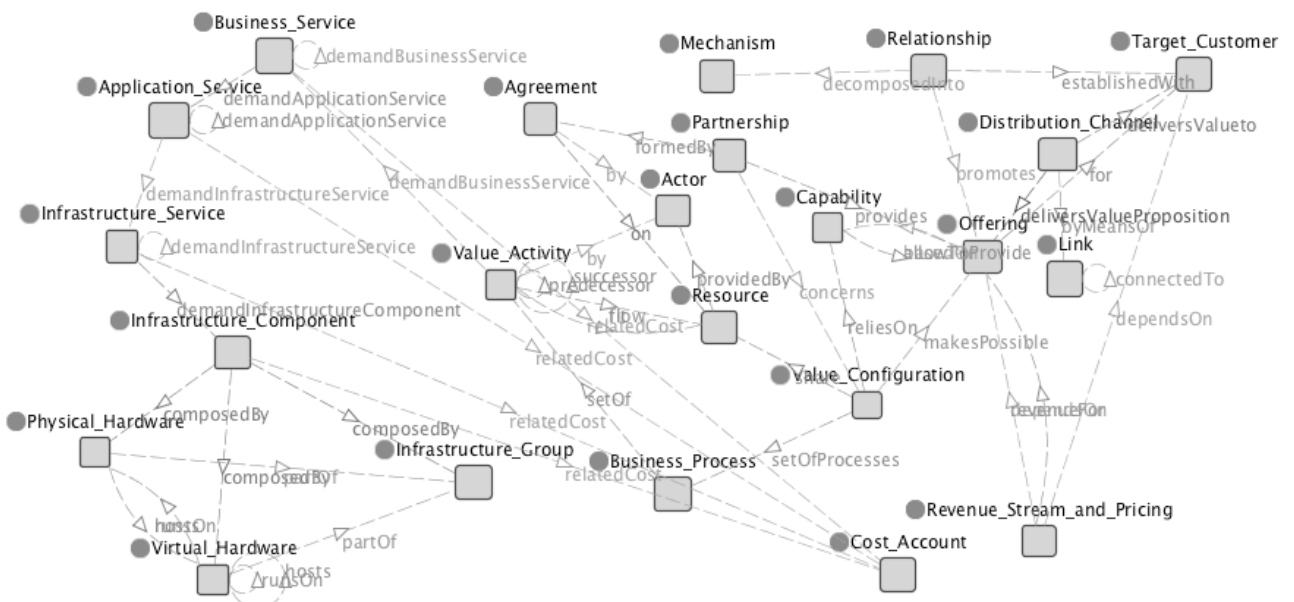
Business_Service
demandBusinessService
Mechanism
Relationship
Target_Customer
Application_Service
demandApplicationService
demandApplicationService
Agreement
decomposedInto
establishedWith
Partnership
Distribution_Channel
deliversValueto
formedBy
by
promotes
for
demandBusinessService
Actor
Capability
demandInfrastructureService
provides
Offering
deliversValueProposition
Infrastructure_Service
on
byMeansOf
demandInfrastructureService
Value_Activity
allowsToProvide
Link
by
connectedTo
successor
providedBy
predecessor
Resource
concerns
flow
demandInfrastructureComponent
dependsOn
relatedCost
Infrastructure_Component
reliesOn
makesPossible
relatedCost
Value_Configuration
setOf
composedBy
revenueFor
Physical_Hardware
relatedCost
composedBy
setOfProcesses
Infrastructure_Group
Business_Process
composedBy
relatedCost
hostsOn
Revenue_Stream_and_Pricing
partOf
Virtual_Hardware
Cost_Account
hosts
runsOn